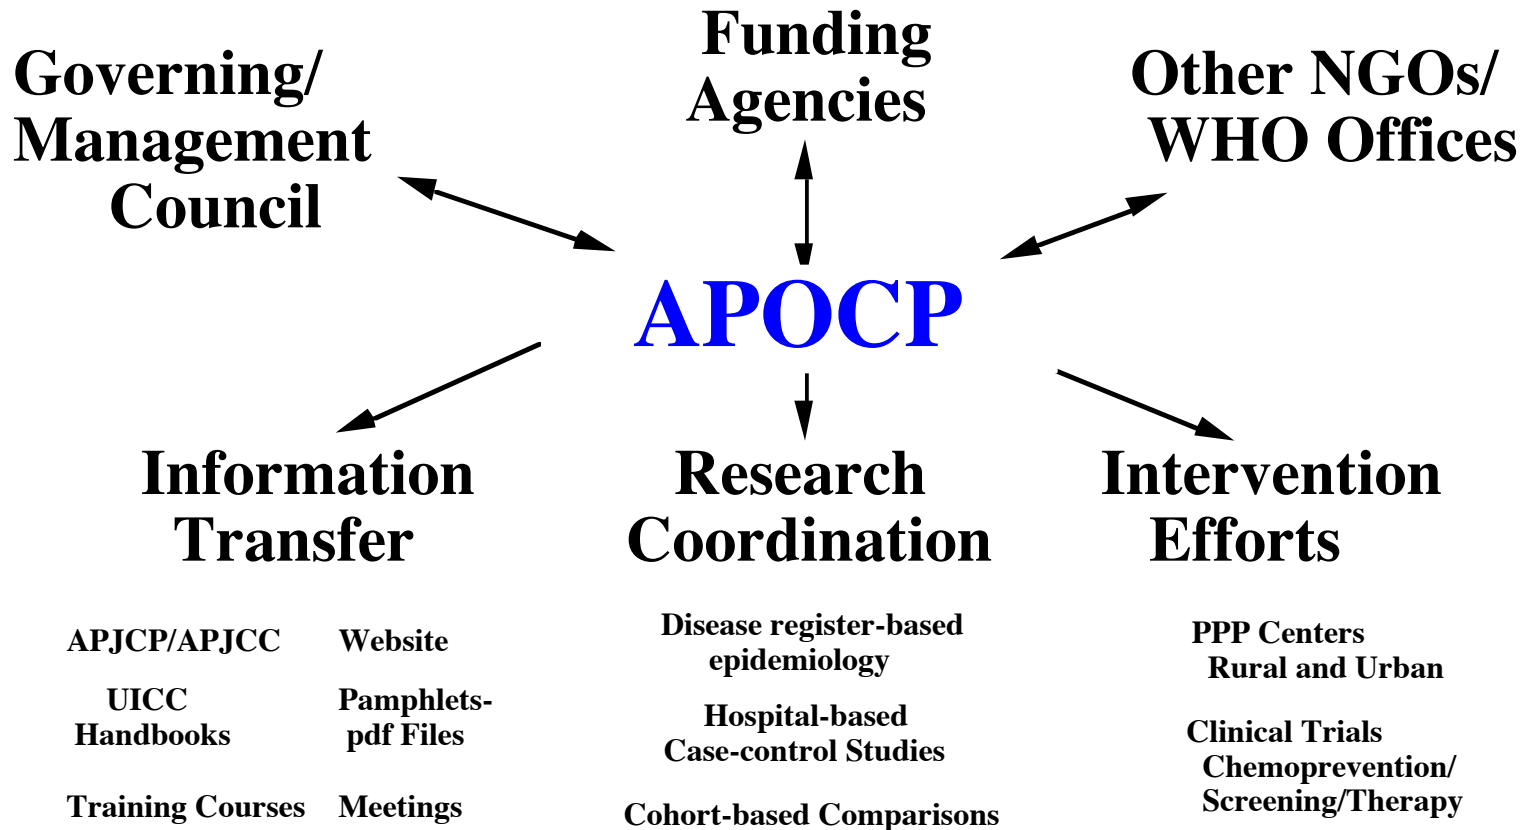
Governing/
Management
Council

Funding
Agencies

Other NGOs/
WHO Offices

APOCP

Information
Transfer

APJCP/APJCC

Website

UICC
Handbooks

Pamphlets-
pdf Files

Training Courses

Meetings

Research
Coordination

Disease register-based
epidemiology

Hospital-based
Case-control Studies

Cohort-based Comparisons

Intervention
Efforts

PPP Centers
Rural and Urban

Clinical Trials
Chemoprevention/
Screening/Therapy